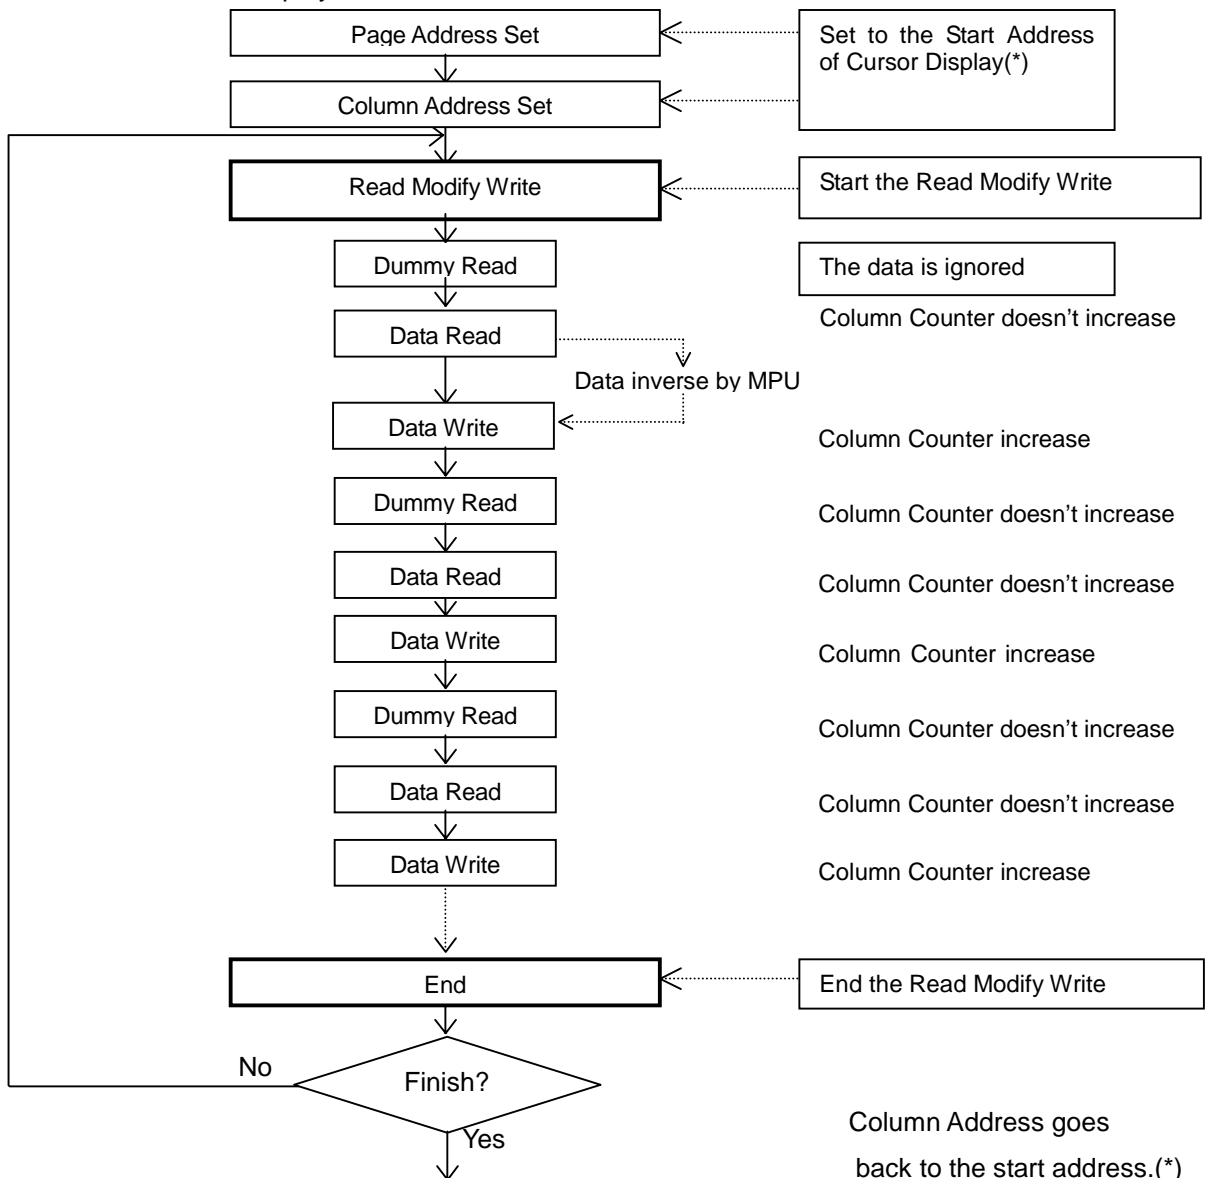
Page Address Set

Set to the Start Address of Cursor Display(*)

Column Address Set

Read Modify Write

Start the Read Modify Write

Dummy Read

The data is ignored

Data Read

Column Counter doesn't increase

Data inverse by MPU

Data Write

Column Counter increase

Dummy Read

Column Counter doesn't increase

Data Read

Column Counter doesn't increase

Data Write

Column Counter increase

Dummy Read

Column Counter doesn't increase

Data Read

Column Counter doesn't increase

Data Write

Column Counter increase

End

End the Read Modify Write

No

Finish?

Yes

Column Address goes back to the start address.(*)